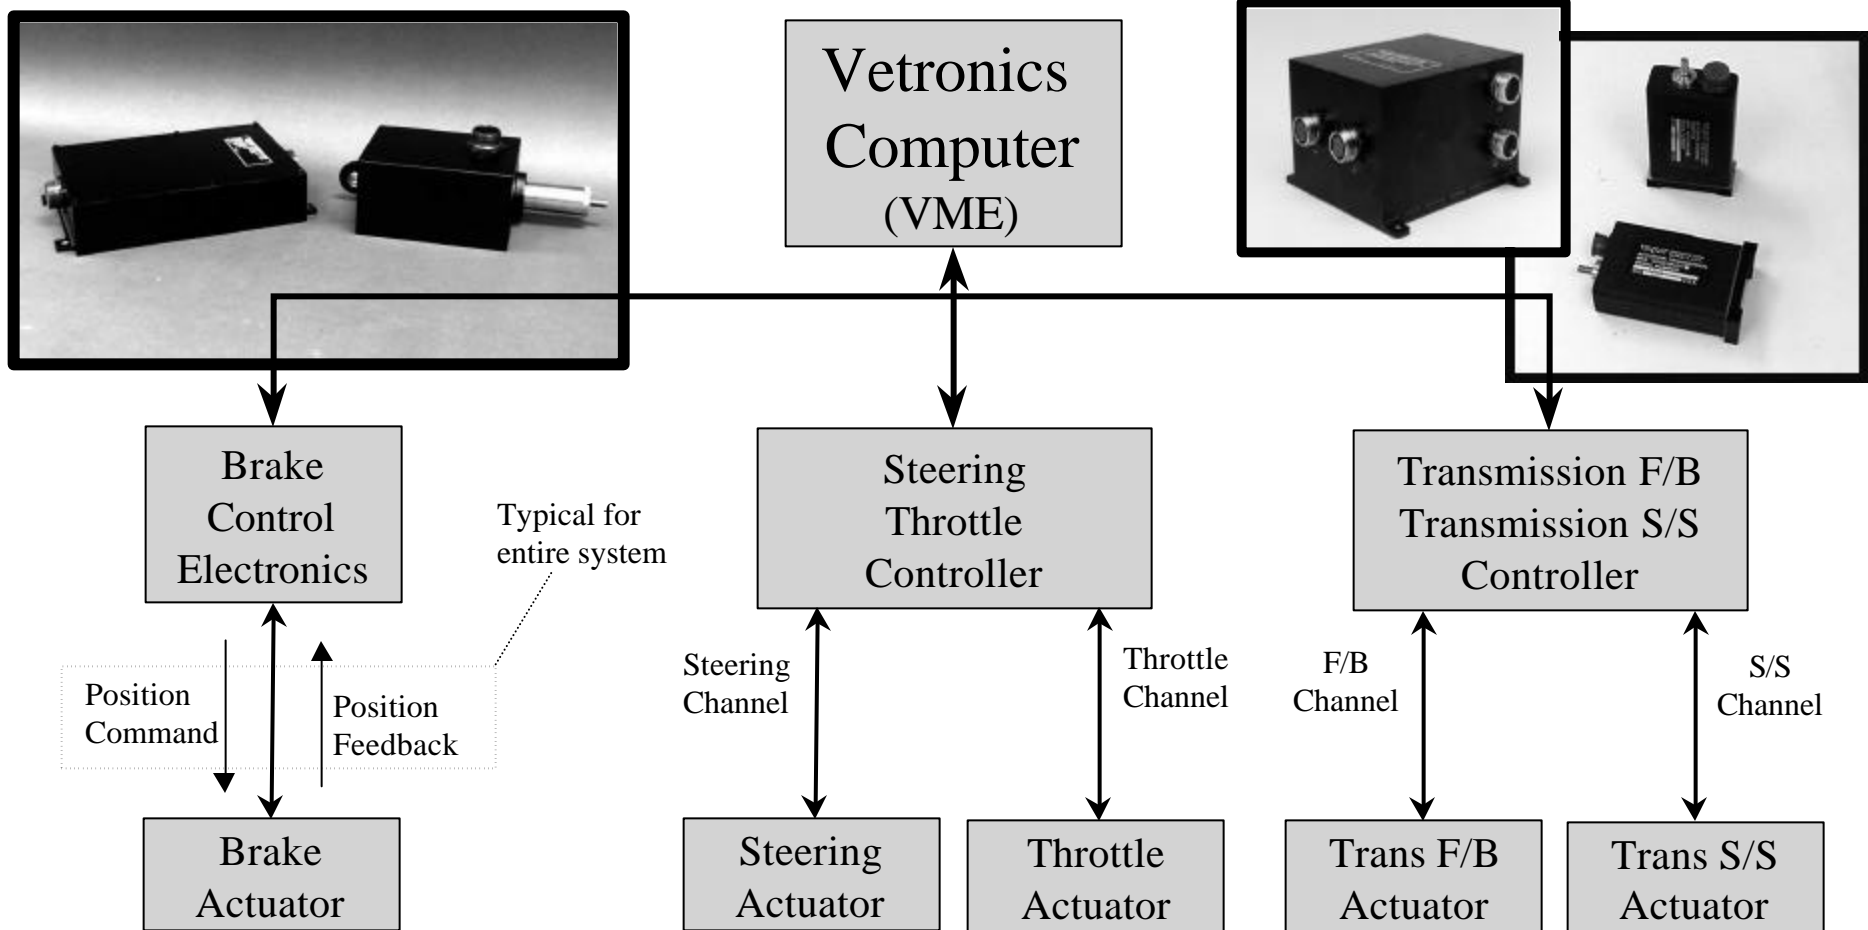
Vetronics Computer (VME)

Brake Control Electronics

Typical for entire system

Position Command

Position Feedback

Brake Actuator

Steering Throttle Controller

Steering Channel

Throttle Channel

Steering Actuator

Throttle Actuator

Transmission F/B Transmission S/S Controller

F/B Channel

S/S Channel

Trans F/B Actuator

Trans S/S Actuator